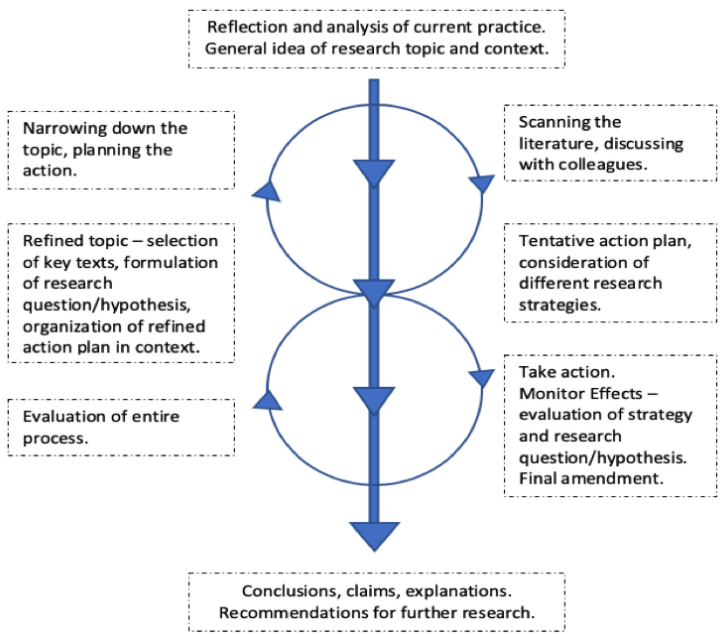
Reflection and analysis of current practice.
General idea of research topic and context.

Narrowing down the topic, planning the action.

Scanning the literature, discussing with colleagues.

Refined topic – selection of key texts, formulation of research question/hypothesis, organization of refined action plan in context.

Tentative action plan, consideration of different research strategies.

Evaluation of entire process.

Take action.
Monitor Effects – evaluation of strategy and research question/hypothesis.
Final amendment.

Conclusions, claims, explanations.
Recommendations for further research.